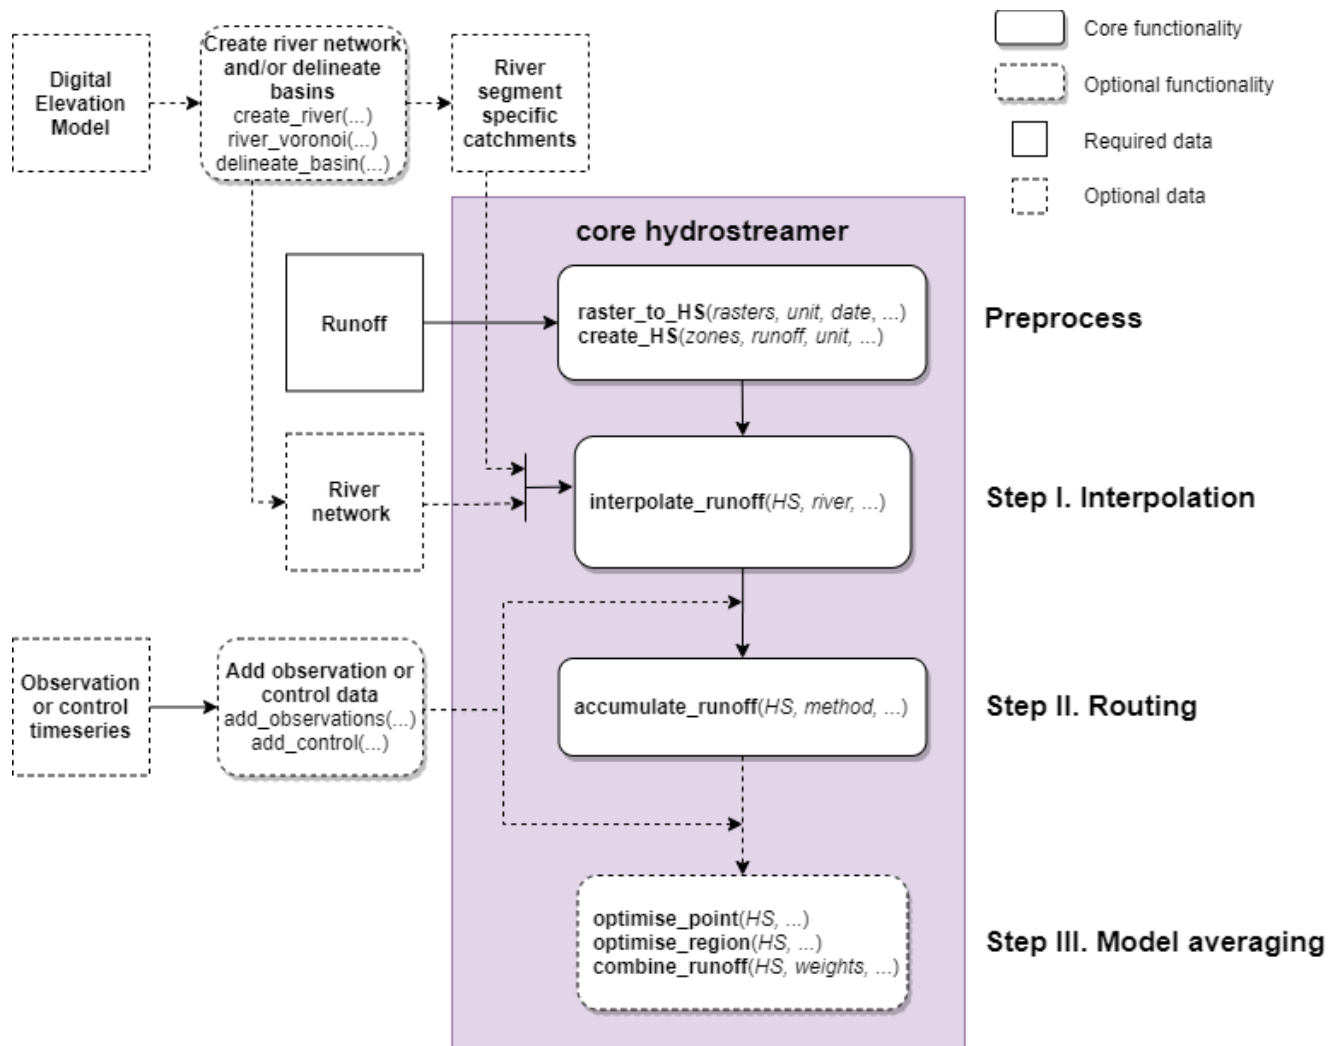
Digital Elevation Model

Create river network and/or delineate basins
create_river(...)
river_voronoi(...)
delineate_basin(...)

River segment specific catchments

Core functionality

Optional functionality

Required data

Optional data

core hydrostreamer

Runoff

raster_to_HS(rasters, unit, date, ...)
create_HS(zones, runoff, unit, ...)

Preprocess

River network

interpolate_runoff(HS, river, ...)

Step I. Interpolation

Observation or control timeseries

Add observation or control data
add_observations(...)
add_control(...)

accumulate_runoff(HS, method, ...)

Step II. Routing

optimise_point(HS, ...)
optimise_region(HS, ...)
combine_runoff(HS, weights, ...)

Step III. Model averaging